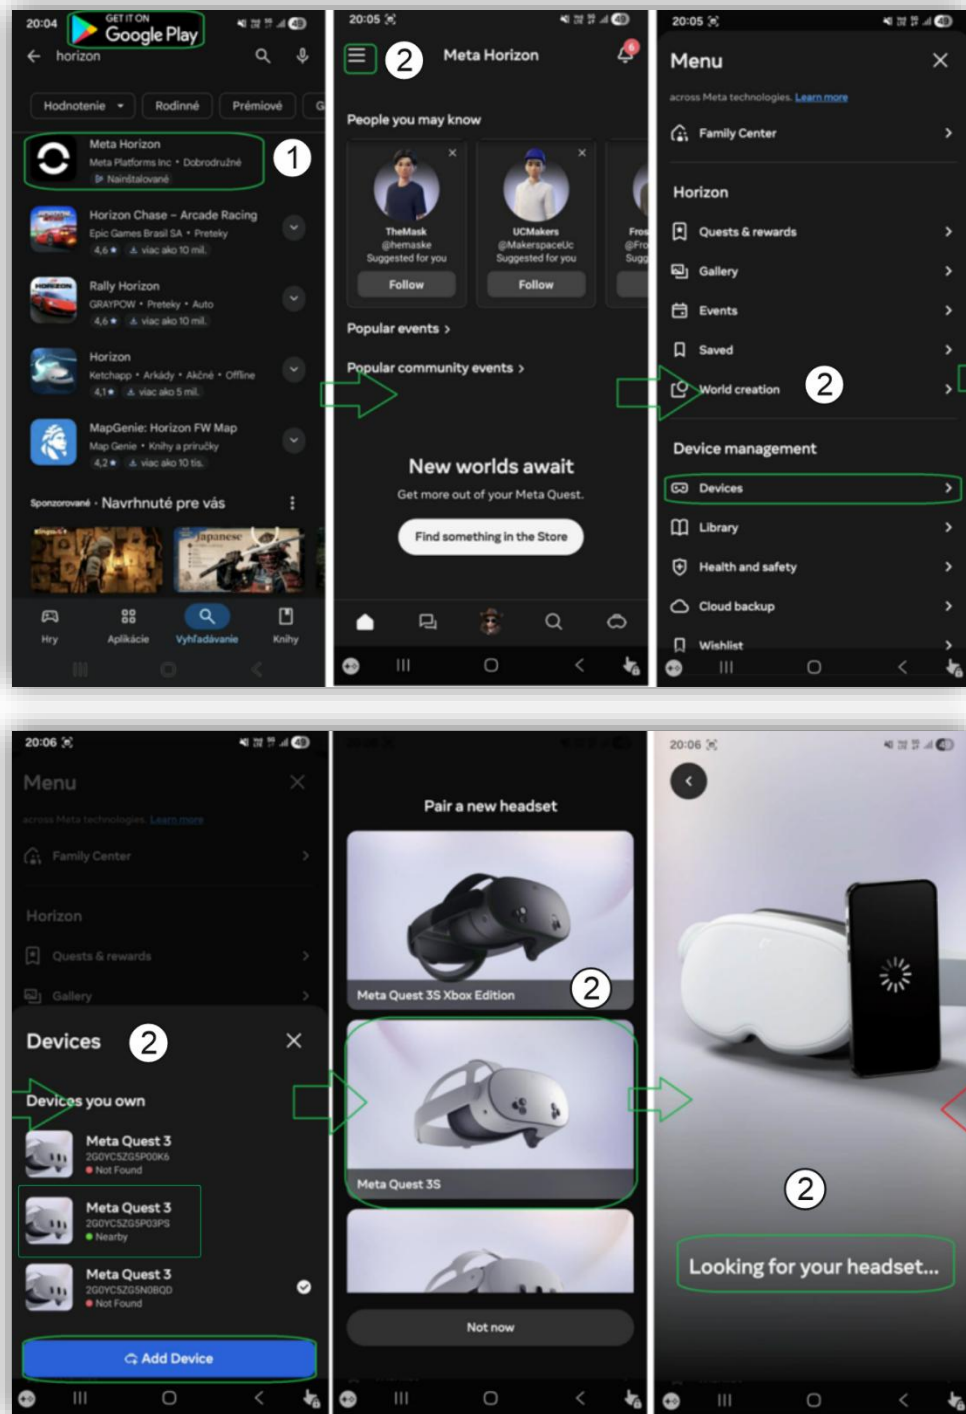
20:04 GET IT ON Google Play
← horizon

Hodnotenie ▾ Rodinné Prémiové G

Meta Horizon
Meta Platforms Inc • Dobrodružné
Nainštalované
1

Horizon Chase – Arcade Racing
Epic Games Brasil SA • Preteky
4,6 ★ viac ako 10 mil.

Rally Horizon
GRAYPOW • Preteky • Auto
4,6 ★ viac ako 10 mil.

Horizon
Ketchapp • Arkády • Akčné • Offline
4,1 ★ viac ako 5 mil.

MapGenie: Horizon FW Map
Map Genie • Knihy a príručky
4,2 ★ viac ako 10 tis.

Sponzorované · Navrhnuté pre vás

Japanese

Hry Aplikácie Vyhľadávanie Knihy

20:05
2 Meta Horizon
6

People you may know

TheMask
@hemaske
Suggested for you
Follow

UCMakers
@MakerspaceUc
Suggested for you
Follow

Fros
@Fro
Sugg

Popular events >

Popular community events >

New worlds await
Get more out of your Meta Quest.
Find something in the Store

20:05
Menu ✕
across Meta technologies. Learn more
Family Center >

Horizon
Quests & rewards >
Gallery >
Events >
Saved >
World creation 2 >

Device management
Devices >
Library >
Health and safety >
Cloud backup >
Wishlist >

20:06
Menu ✕
across Meta technologies. Learn more
Family Center >
Horizon
Quests & rewards >
Gallery >

Devices 2 ✕

Devices you own

Meta Quest 3
2G0YC5ZG5P00K6
Not Found

Meta Quest 3
2G0YC5ZG5P03PS
Nearby

Meta Quest 3
2G0YC5ZG5N0BQD
Not Found

Add Device

Pair a new headset

Meta Quest 3S Xbox Edition
2

Meta Quest 3S

Not now

20:06

2

Looking for your headset...